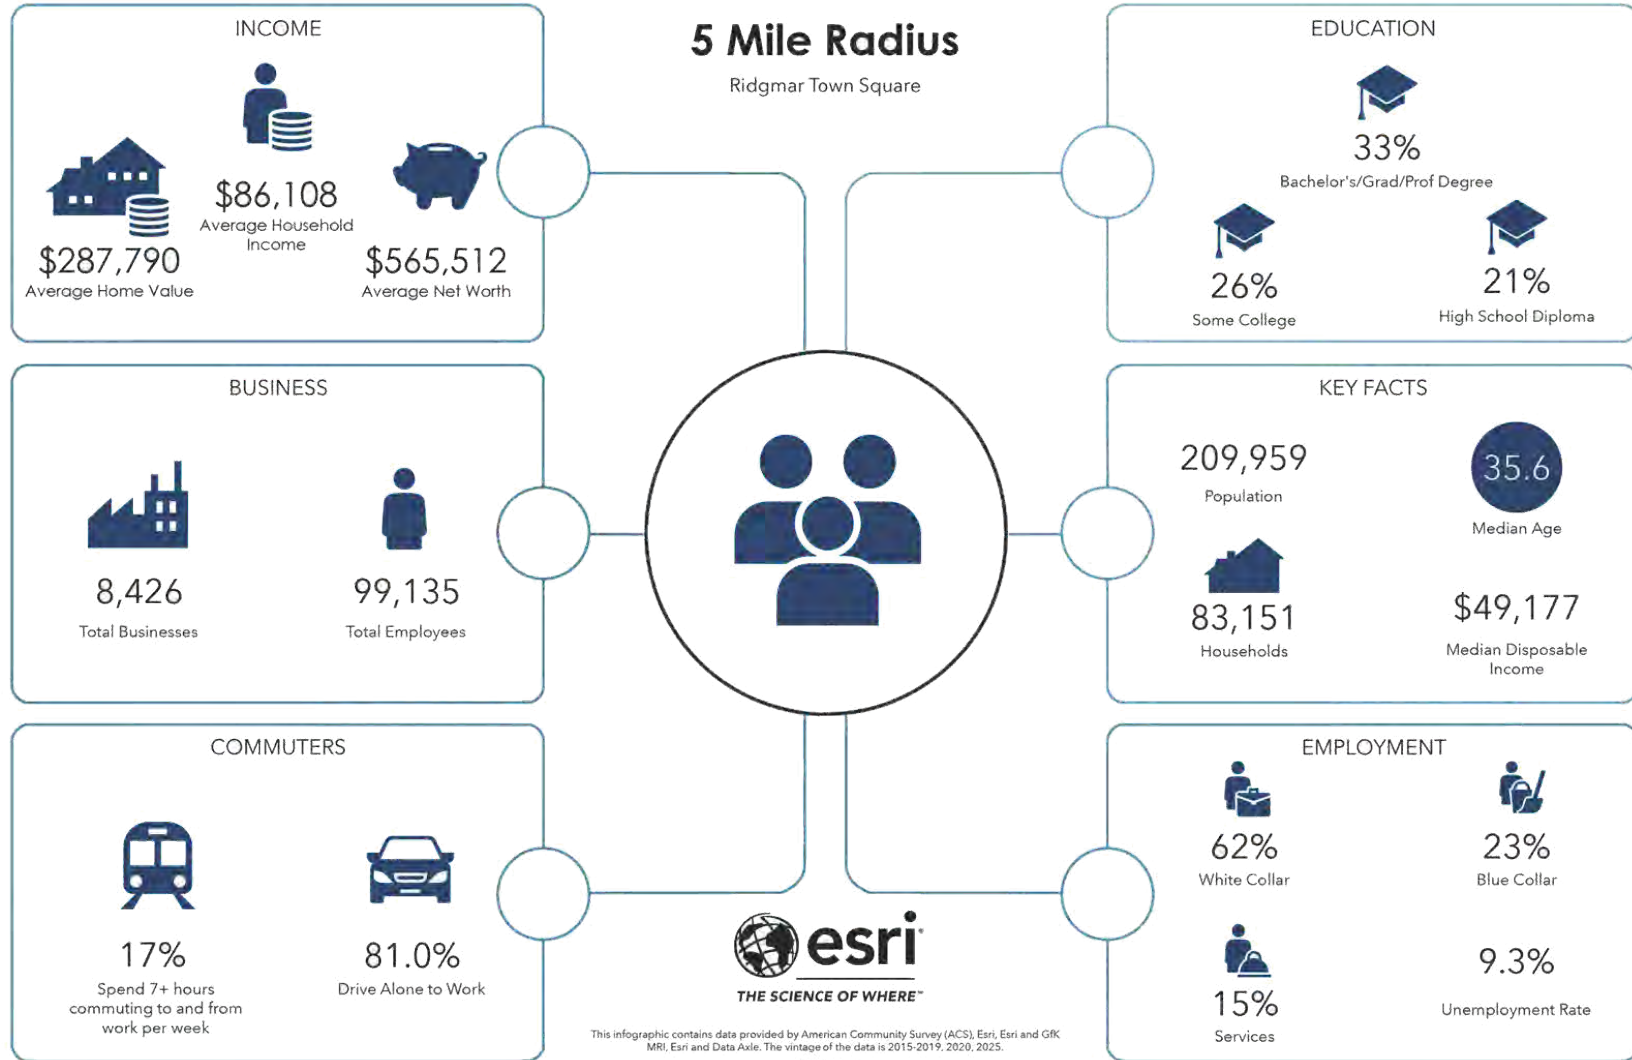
INCOME

$86,108
Average Household Income

$287,790
Average Home Value

$565,512
Average Net Worth

5 Mile Radius

Ridgmar Town Square

EDUCATION

33%
Bachelor's/Grad/Prof Degree

26%
Some College

21%
High School Diploma

BUSINESS

8,426
Total Businesses

99,135
Total Employees

KEY FACTS

209,959
Population

35.6
Median Age

83,151
Households

$49,177
Median Disposable Income

COMMUTERS

17%
Spend 7+ hours commuting to and from work per week

81.0%
Drive Alone to Work

esri
THE SCIENCE OF WHERE™

This infographic contains data provided by American Community Survey (ACS), Esri, Esri and GfK MRI, Esri and Data Axle. The vintage of the data is 2015-2019, 2020, 2025.

EMPLOYMENT

62%
White Collar

23%
Blue Collar

15%
Services

9.3%
Unemployment Rate